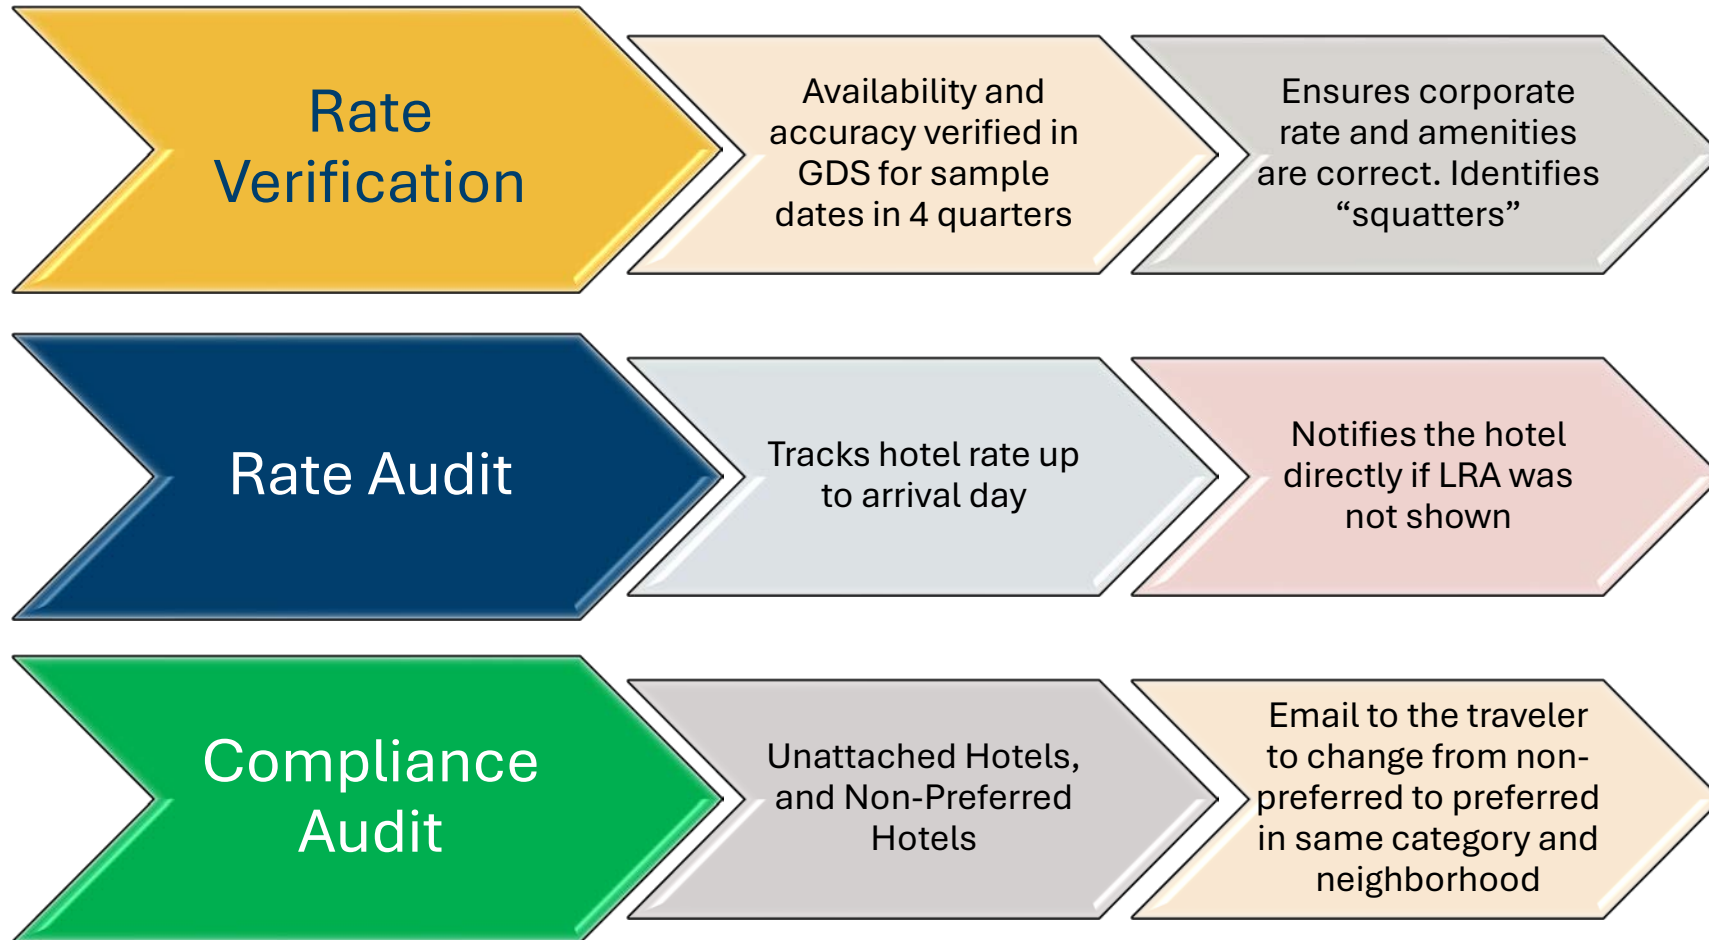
Rate Verification

Availability and accuracy verified in GDS for sample dates in 4 quarters

Ensures corporate rate and amenities are correct. Identifies “squatters”

Rate Audit

Tracks hotel rate up to arrival day

Notifies the hotel directly if LRA was not shown

Compliance Audit

Unattached Hotels, and Non-Preferred Hotels

Email to the traveler to change from non-preferred to preferred in same category and neighborhood